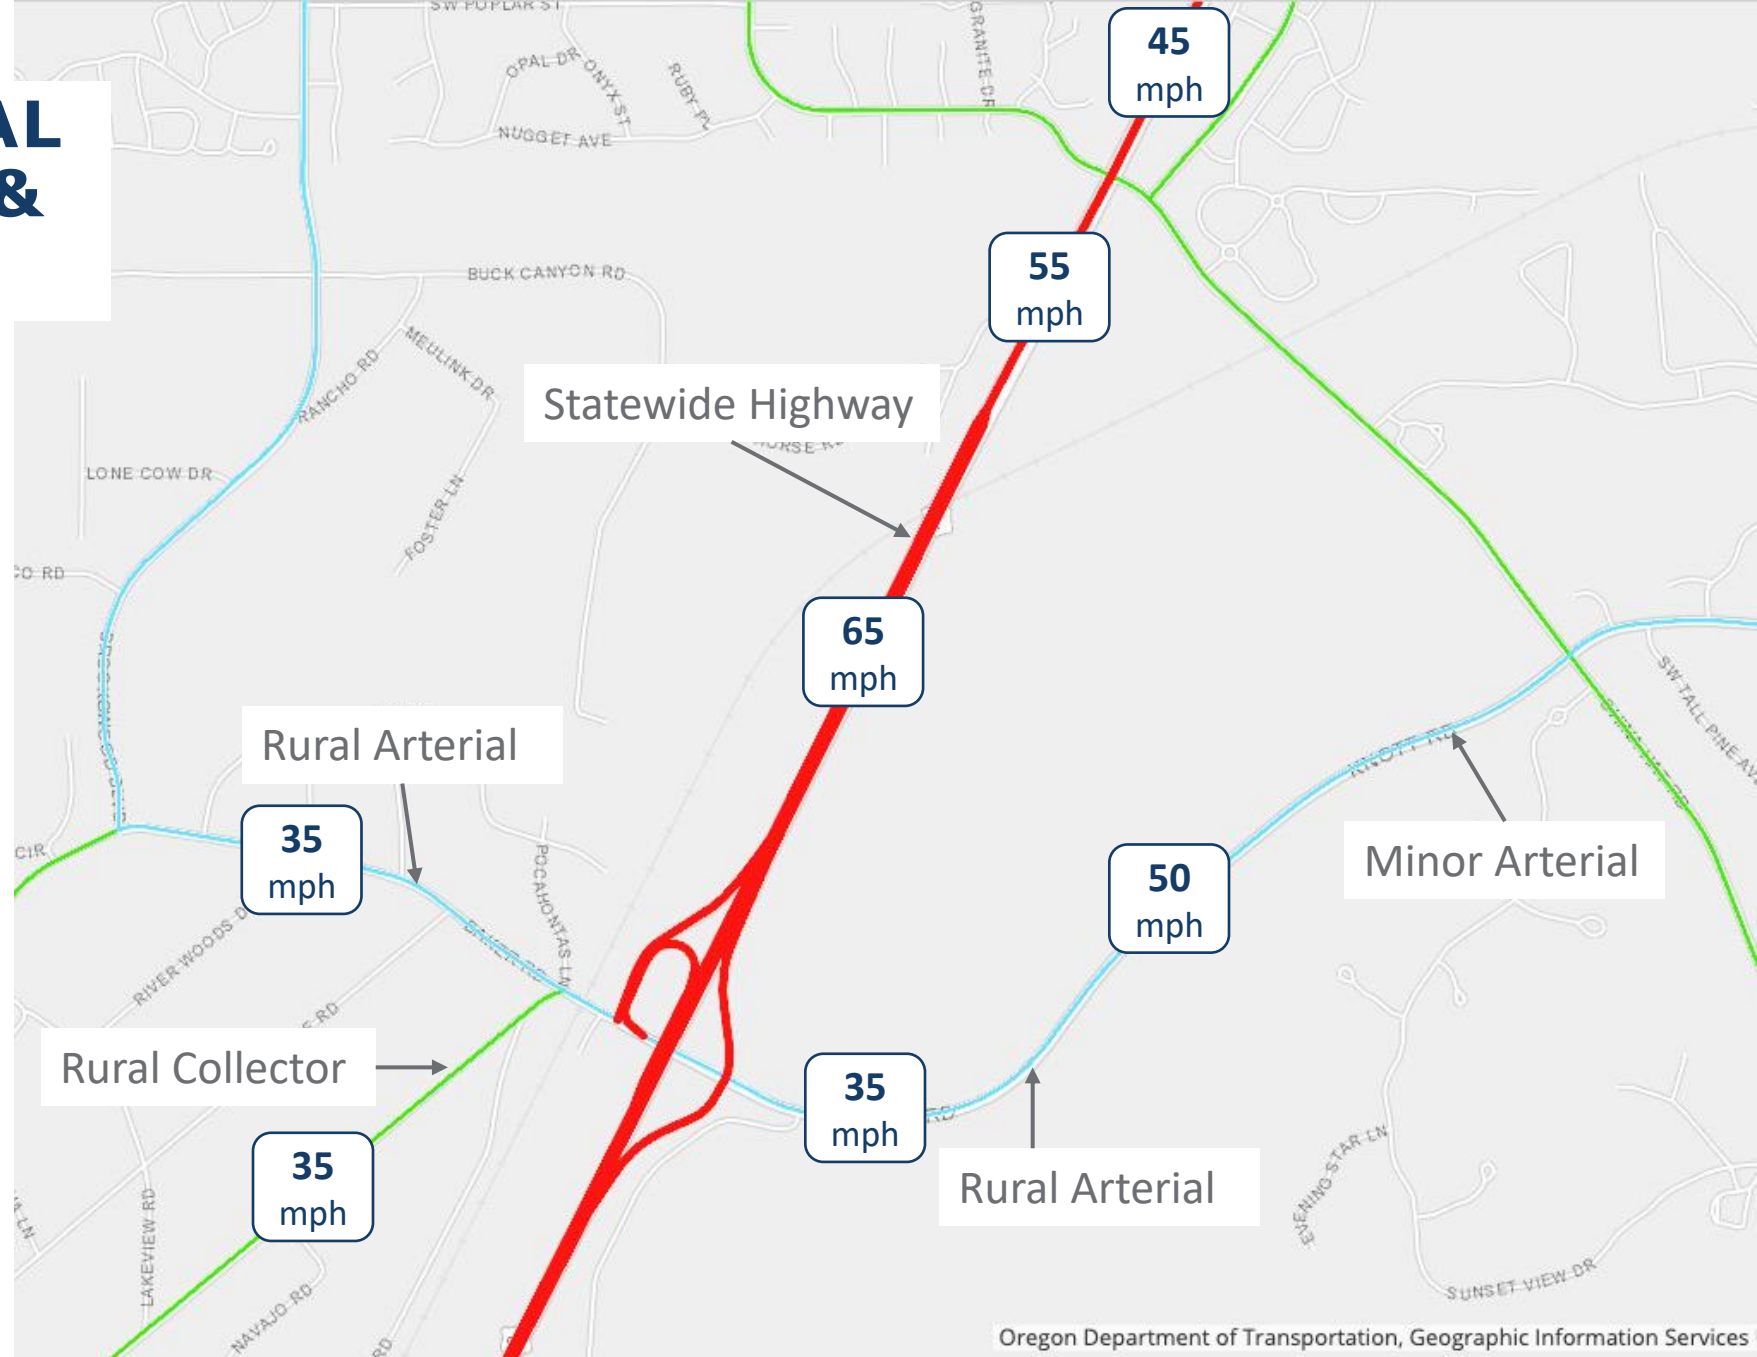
AL
&

SW POPLAR ST
OPAL DR
ONYX ST
RUBY PL
NUGGET AVE
GRANITE DR

45
mph

BUCK CANYON RD

55
mph

MEULINK DR
RANCHO RD

Statewide Highway

LONE COW DR
FOSTER LN

CO RD

65
mph

Rural Arterial

Minor Arterial

CIR

35
mph

POCAHONTAS LN
RIVER WOODS DR

50
mph

Rural Collector

35
mph

Rural Arterial

EVENING STAR LN

35
mph

LAKEVIEW RD
NAVAJO RD
SUNSET VIEW DR
SW TALL PINE AVE

Oregon Department of Transportation, Geographic Information Services